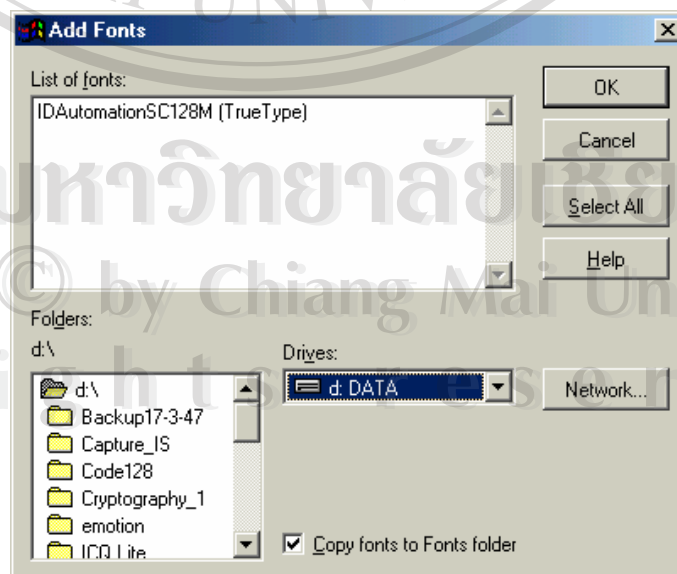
Add Fonts

List of fonts:

IDAutomationSC128M (TrueType)

OK

Cancel

Select All

Help

Folders:

d:\

d:\

Backup17-3-47

Capture_IS

Code128

Cryptography_1

emotion

ICQ Lite

Drives:

d: DATA

Network...

Copy fonts to Fonts folder

มหาวิทยาลัยเชียง

© by Chiang Mai Un

ights reserved